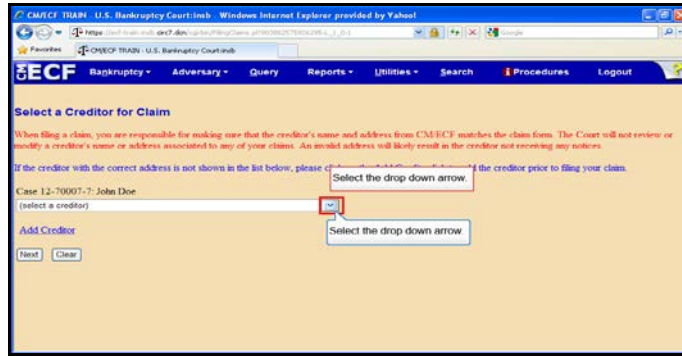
CM/ECF TRAIN U.S. Bankruptcy Court:insb - Windows Internet Explorer provided by Yahoo!

https://ecf-train.insb.uscourts.gov/cgi-bin/FilingClaims.pl?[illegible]

Google

Favorites

CM/ECF TRAIN - U.S. Bankruptcy Court:insb

ECF Bankruptcy Adversary Query Reports Utilities Search Procedures Logout

Select a Creditor for Claim

When filing a claim, you are responsible for making sure that the creditor's name and address from CM/ECF matches the claim form. The Court will not review or modify a creditor's name or address associated to any of your claims. An invalid address will likely result in the creditor not receiving any notices.

If the creditor with the correct address is not shown in the list below, please cl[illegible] the creditor prior to filing your claim.

Select the drop down arrow.

Case 12-70007-7: John Doe

(select a creditor)

Select the drop down arrow.

Add Creditor

Next Clear